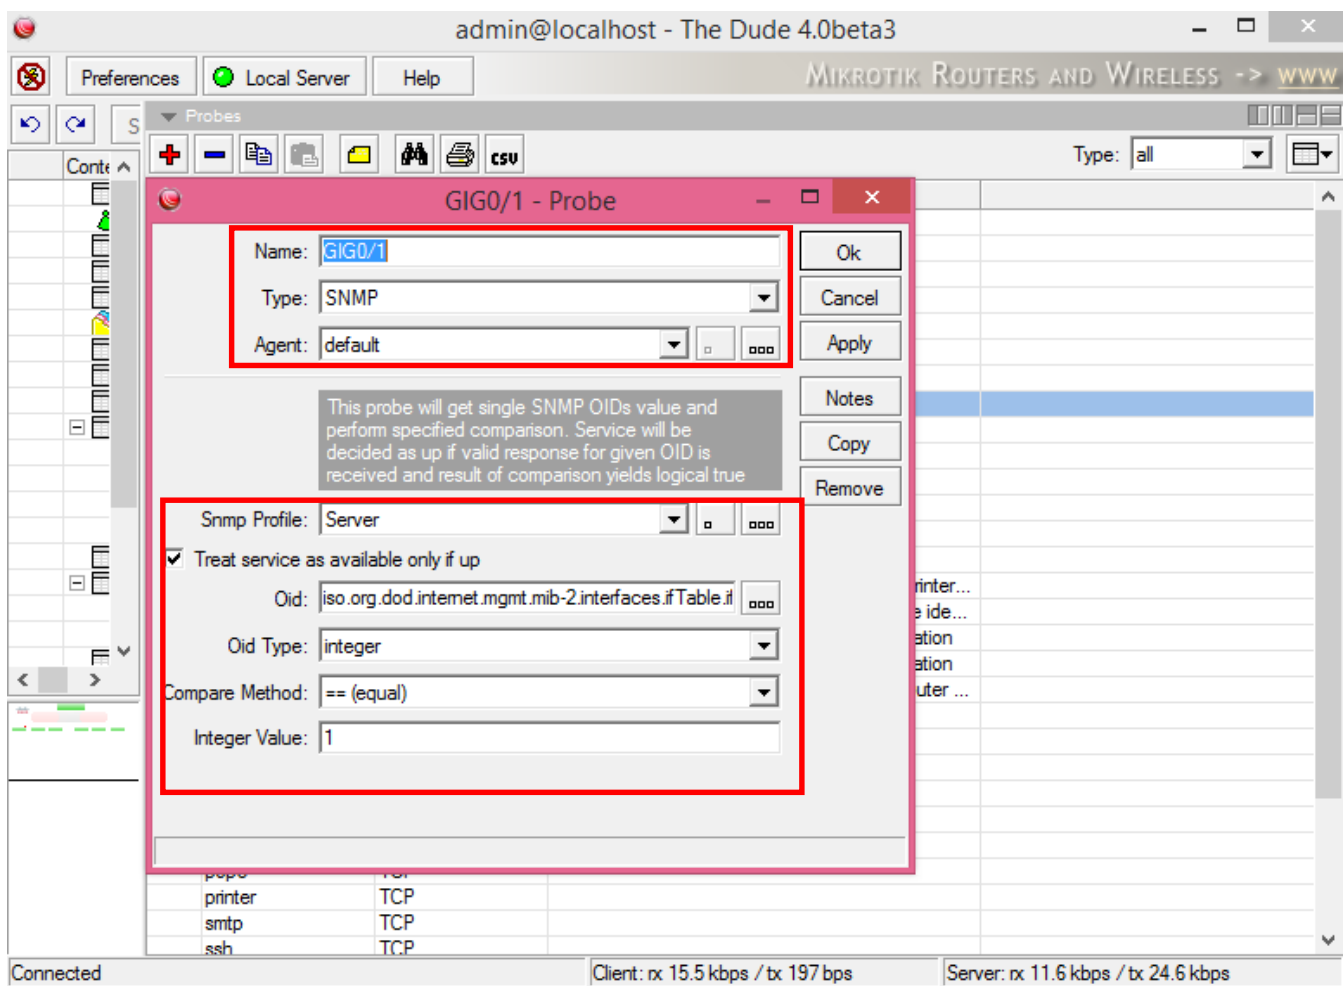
admin@localhost - The Dude 4.0beta3

Preferences | Local Server | Help

MikroTik Routers and Wireless -> www

Probes

csv

Type: all

Conte

GIG0/1 - Probe

Name: GIG0/1

Type: SNMP

Agent: default

Ok

Cancel

Apply

This probe will get single SNMP OIDs value and perform specified comparison. Service will be decided as up if valid response for given OID is received and result of comparison yields logical true

Notes

Copy

Remove

Snmp Profile: Server

Treat service as available only if up

Oid: iso.org.dod.internet.mgmt.mib-2.interfaces.ifTable.if

Oid Type: integer

Compare Method: == (equal)

Integer Value: 1

rinter...
e ide...
ation
ation
uter ...

| printer | TCP |
|---|---|
| smtp | TCP |
| ssh | TCP |

Connected | Client: rx 15.5 kbps / tx 197 bps | Server: rx 11.6 kbps / tx 24.6 kbps